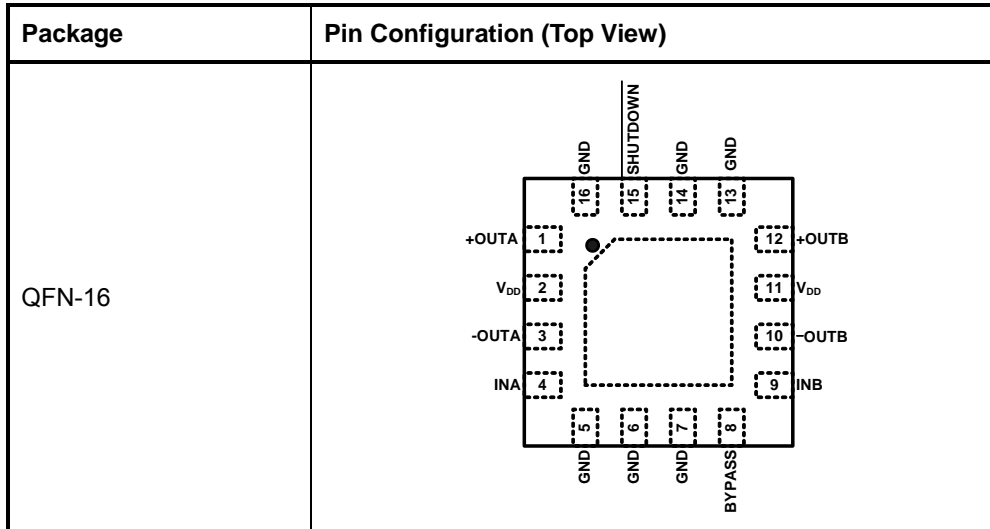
| Package | Pin Configuration (Top View) |
|---|---|
| QFN-16 | GND 16, $\overline{SHUTDOWN}$ 15, GND 14, GND 13, +OUTA 1, $V_{DD}$ 2, -OUTA 3, INA 4, 12 +OUTB, 11 $V_{DD}$, 10 -OUTB, 9 INB, 5 GND, 6 GND, 7 GND, 8 BYPASS |